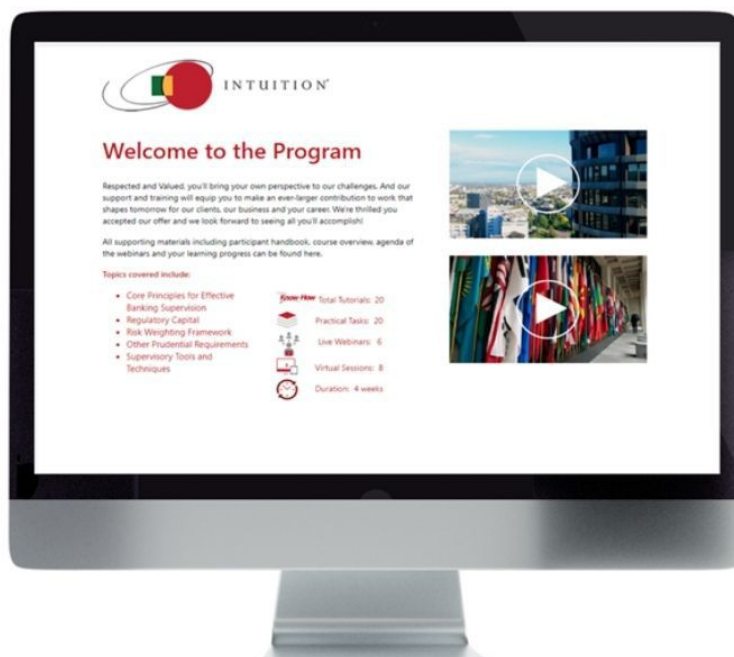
INTUITION

Welcome to the Program

Respected and Valued, you'll bring your own perspective to our challenges. And our support and training will equip you to make an ever-larger contribution to work that shapes tomorrow for our clients, our business and your career. We're thrilled you accepted our offer and we look forward to seeing all you'll accomplish!

All supporting materials including participant handbook, course overview, agenda of the webinars and your learning progress can be found here.

Topics covered include:

- Core Principles for Effective Banking Supervision
- Regulatory Capital
- Risk Weighting Framework
- Other Prudential Requirements
- Supervisory Tools and Techniques

Know-How Total Tutorials: 20

Practical Tasks: 20

Live Webinars: 6

Virtual Sessions: 8

Duration: 4 weeks